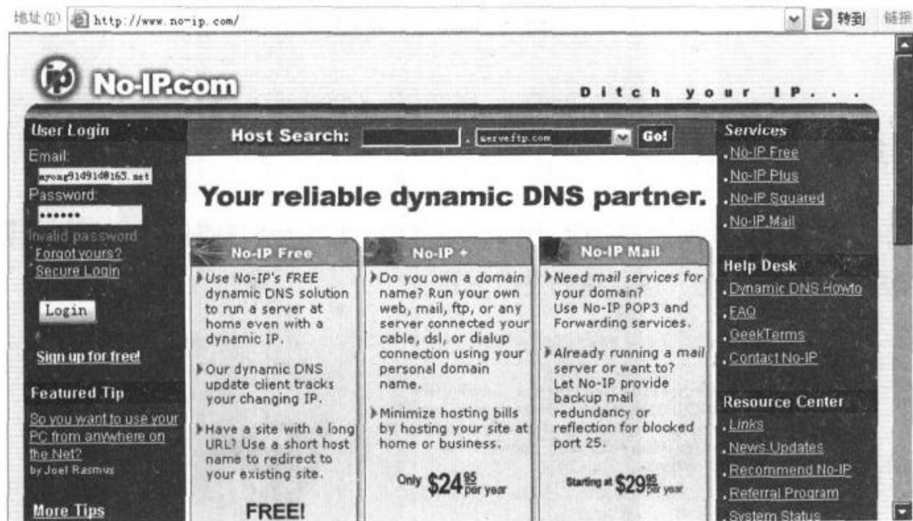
地址(D) http://www.no-ip.com/ 转到 链接

No-IP.com

Ditch your IP...

User Login
Email:
myong91d91d@163.net
Password:
••••••
Invalid password
Forgot yours?
Secure Login
Login
Sign up for free!

Featured Tip
So you want to use your PC from anywhere on the Net?
by Joel Rasmus

More Tips

Host Search: . serveftp.com Go!

Your reliable dynamic DNS partner.

No-IP Free
Use No-IP's FREE dynamic DNS solution to run a server at home even with a dynamic IP.
Our dynamic DNS update client tracks your changing IP.
Have a site with a long URL? Use a short host name to redirect to your existing site.
FREE!

No-IP +
Do you own a domain name? Run your own web, mail, ftp, or any server connected your cable, dsl, or dialup connection using your personal domain name.
Minimize hosting bills by hosting your site at home or business.
Only $24^{95}$ per year

No-IP Mail
Need mail services for your domain? Use No-IP POP3 and Forwarding services.
Already running a mail server or want to? Let No-IP provide backup mail redundancy or reflection for blocked port 25.
Starting at $29^{95}$ per year

Services
No-IP Free
No-IP Plus
No-IP Squared
No-IP Mail

Help Desk
Dynamic DNS Howto
FAQ
GeekTerms
Contact No-IP

Resource Center
Links
News Updates
Recommend No-IP
Referral Program
System Status